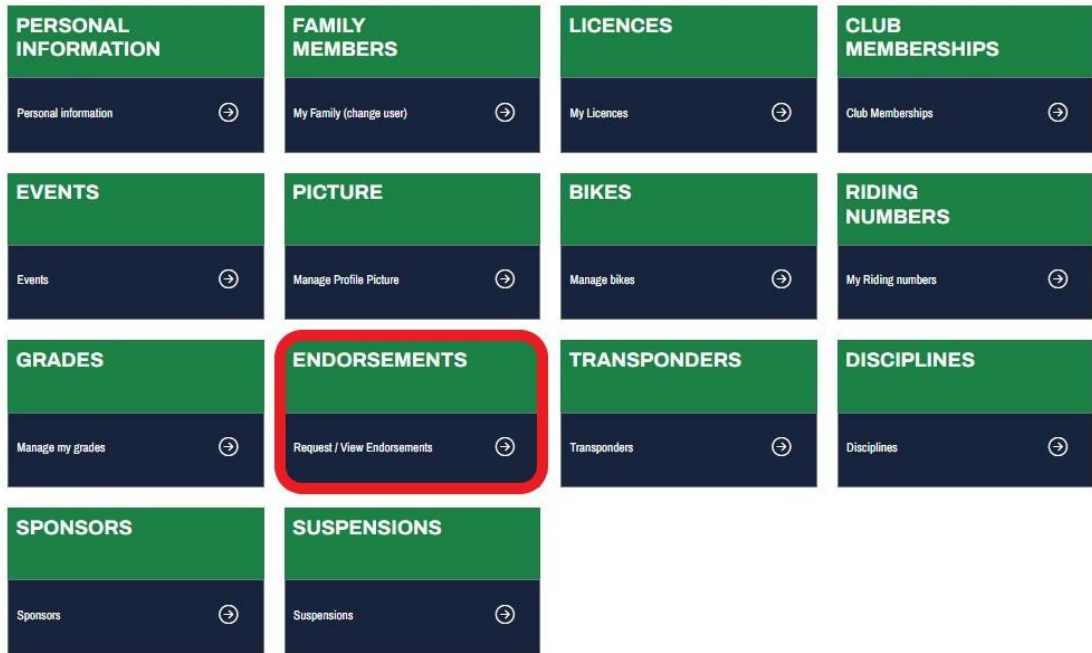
PERSONAL INFORMATION

Personal information

FAMILY MEMBERS

My Family (change user)

LICENCES

My Licences

CLUB MEMBERSHIPS

Club Memberships

EVENTS

Events

PICTURE

Manage Profile Picture

BIKES

Manage bikes

RIDING NUMBERS

My Riding numbers

GRADES

Manage my grades

ENDORSEMENTS

Request / View Endorsements

TRANSPONDERS

Transponders

DISCIPLINES

Disciplines

SPONSORS

Sponsors

SUSPENSIONS

Suspensions